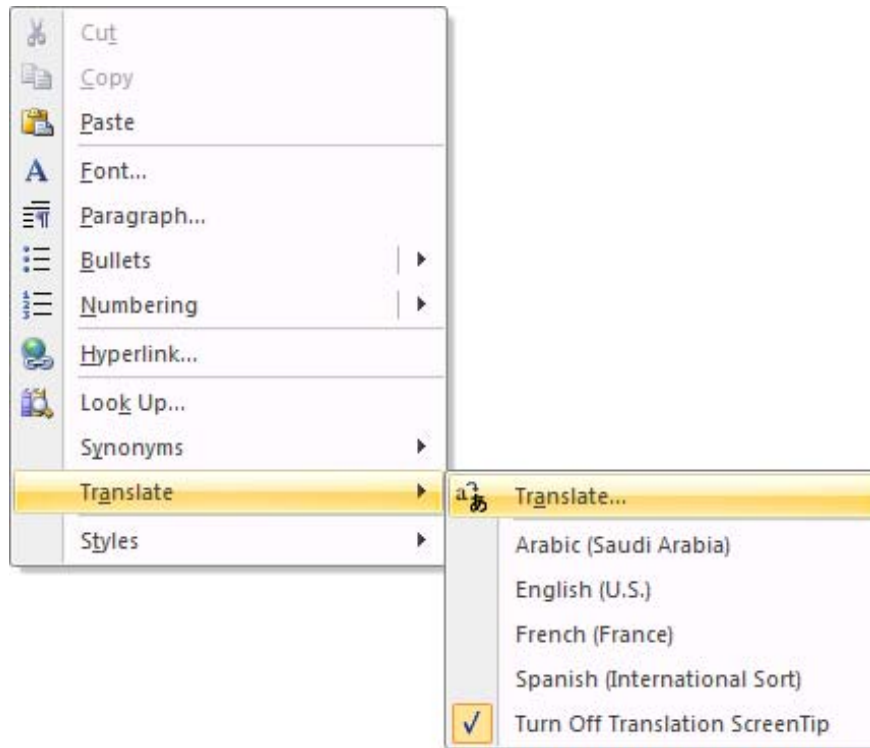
Cut
Copy
Paste
Font...
Paragraph...
Bullets
Numbering
Hyperlink...
Look Up...
Synonyms
Translate
Styles

Translate...
Arabic (Saudi Arabia)
English (U.S.)
French (France)
Spanish (International Sort)
Turn Off Translation ScreenTip